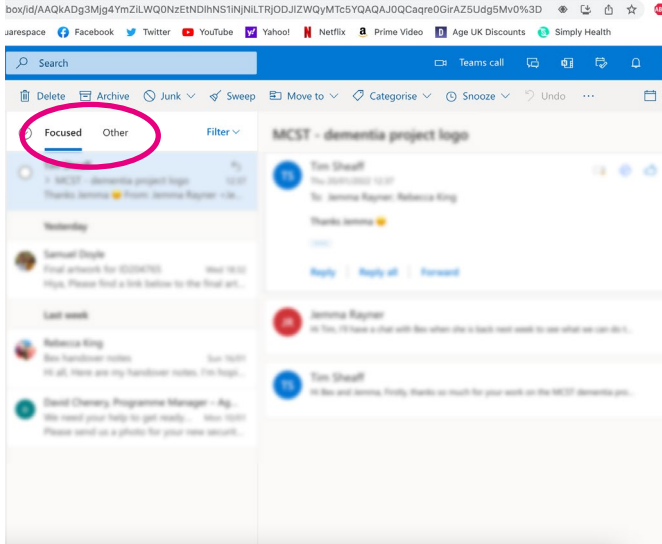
box/id/AAQkADg3Mjg4YmZiLWQ0NzEtNDlhNS1iNjNiLTRjODJlZWQyMTc5YQAQAJ0QCaqre0GirAZ5Udg5Mv0%3D

uarespace Facebook Twitter YouTube Yahoo! Netflix Prime Video Age UK Discounts Simply Health

Search

Teams call

Delete Archive Junk Sweep Move to Categorise Snooze Undo ···

Focused Other Filter

MCST - dementia project logo

> MCST - dementia project logo 12:37
Thanks Jemma From: Jemma Rayner

Yesterday

Samuel Doyle
Final artwork for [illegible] Wed 18:32
Hiya, Please find a link below to the final art...

Last week

Rebecca King
Bex handover notes Sun 16/01
Hi all, Here are my handover notes, I'm hopi...

David Chenery, Programme Manager - Ag...
We need your help to get ready... Mon 10/01
Please send us a photo for your new securit...

Tim Sheaff
Thu 20/01/2022 12:37
To: Jemma Rayner; Rebecca King

Thanks Jemma

Reply Reply all Forward

Jemma Rayner
Hi Tim, I'll have a chat with Bex when she is back next week to see what we can do t...

Tim Sheaff
Hi Bex and Jemma, Firstly, thanks so much for your work on the MCST dementia pro...